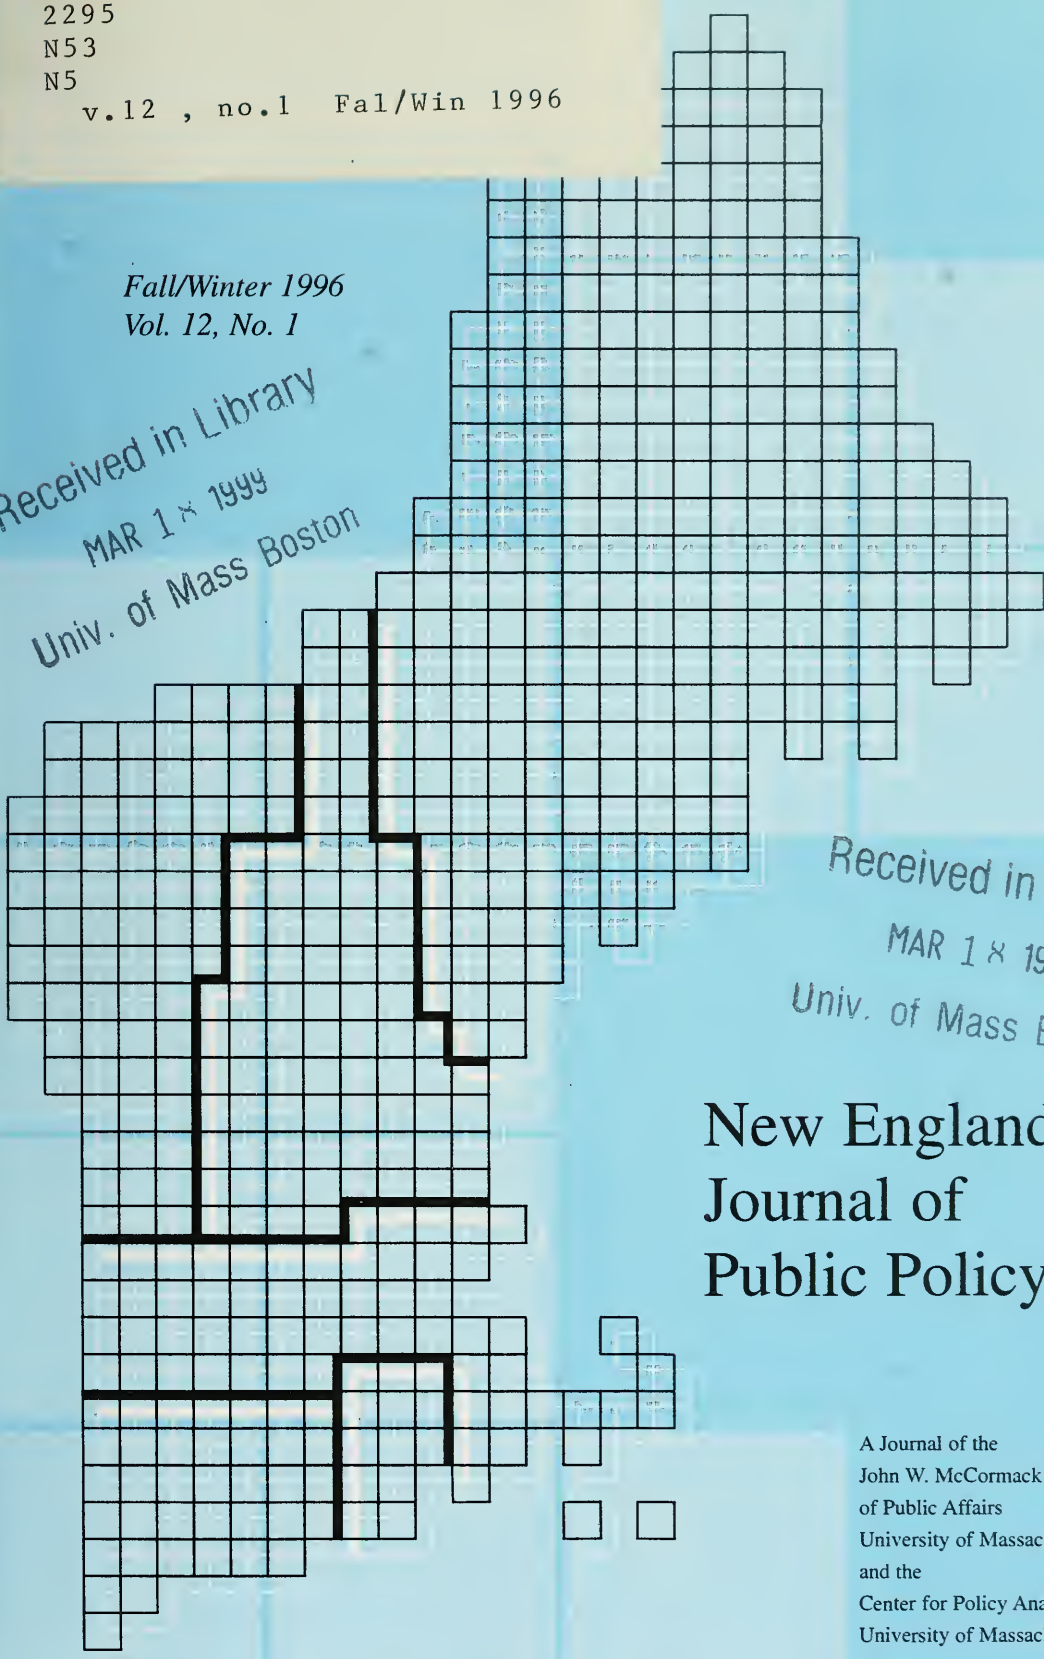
2295
N53
N5
v.12 , no.1 Fal/Win 1996

Fall/Winter 1996
Vol. 12, No. 1

Received in Library
MAR 1 × 1999
Univ. of Mass Boston

Received in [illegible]
MAR 1 × 19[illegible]
Univ. of Mass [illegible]

New Englan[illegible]
Journal of
Public Polic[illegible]

A Journal of the
John W. McCormack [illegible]
of Public Affairs
University of Massac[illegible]
and the
Center for Policy Ana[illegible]
University of Massac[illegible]